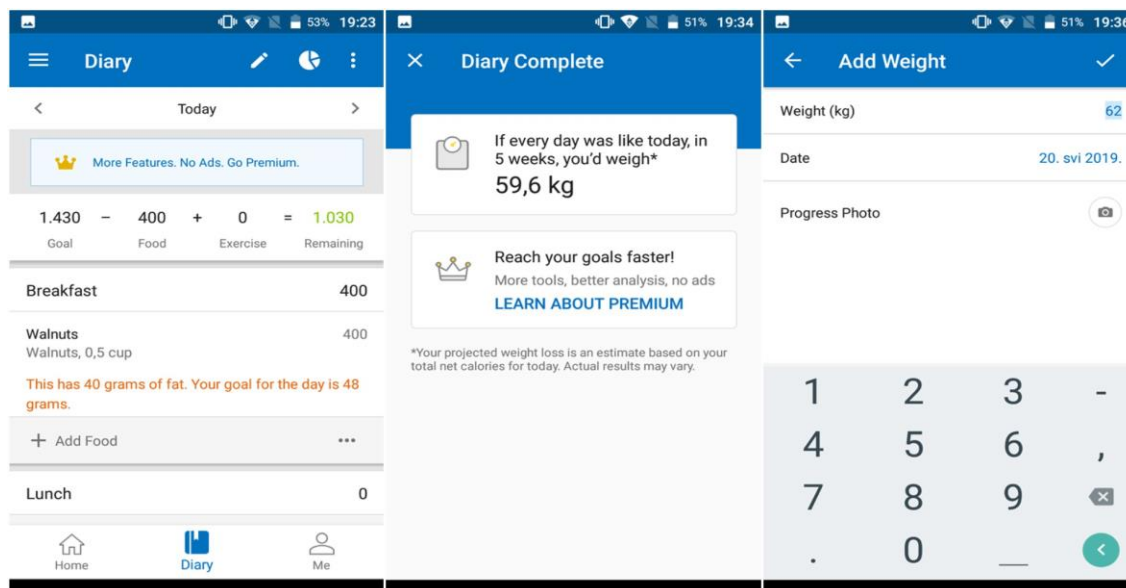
53% 19:23

Diary

Today

More Features. No Ads. Go Premium.

| 1.430 | − | 400 | + | 0 | = | 1.030 |
|---|---|---|---|---|---|---|
| Goal | | Food | | Exercise | | Remaining |

Breakfast 400

Walnuts 400
Walnuts, 0,5 cup

This has 40 grams of fat. Your goal for the day is 48 grams.

+ Add Food •••

Lunch 0

Home Diary Me

51% 19:34

Diary Complete

If every day was like today, in 5 weeks, you'd weigh*
59,6 kg

Reach your goals faster!
More tools, better analysis, no ads
LEARN ABOUT PREMIUM

*Your projected weight loss is an estimate based on your total net calories for today. Actual results may vary.

51% 19:36

Add Weight

Weight (kg) 62

Date 20. svi 2019.

Progress Photo

1 2 3 -
4 5 6 ,
7 8 9
. 0